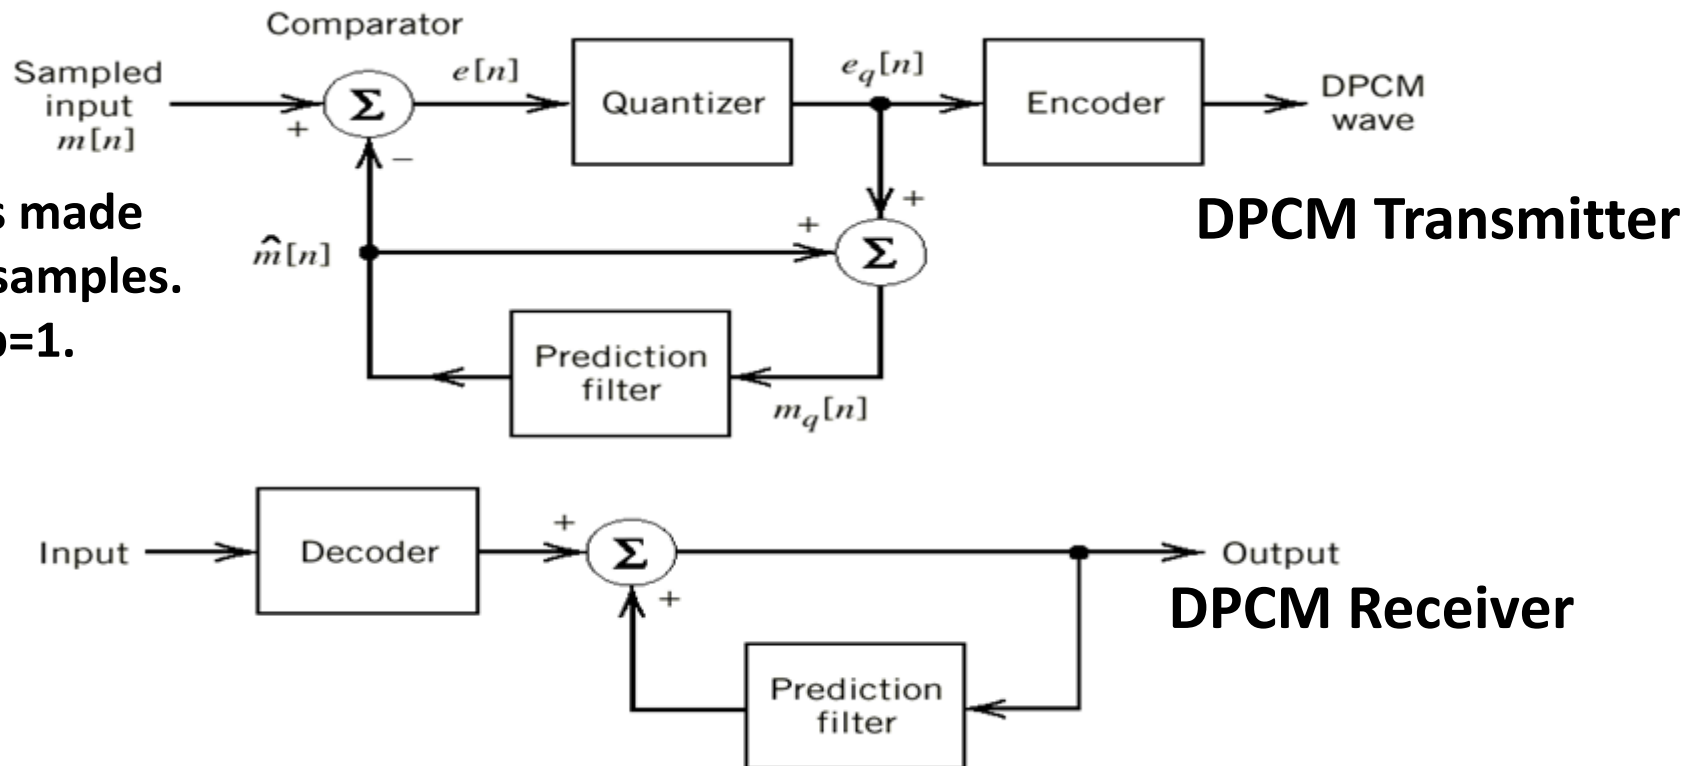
Comparator

Sampled input $m[n]$

+

$\Sigma$

−

$e[n]$

Quantizer

$e_q[n]$

Encoder

DPCM wave

s made

samples.

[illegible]=1.

$\hat{m}[n]$

+

+

$\Sigma$

DPCM Transmitter

Prediction filter

$m_q[n]$

Input

Decoder

+

$\Sigma$

+

Output

DPCM Receiver

Prediction filter